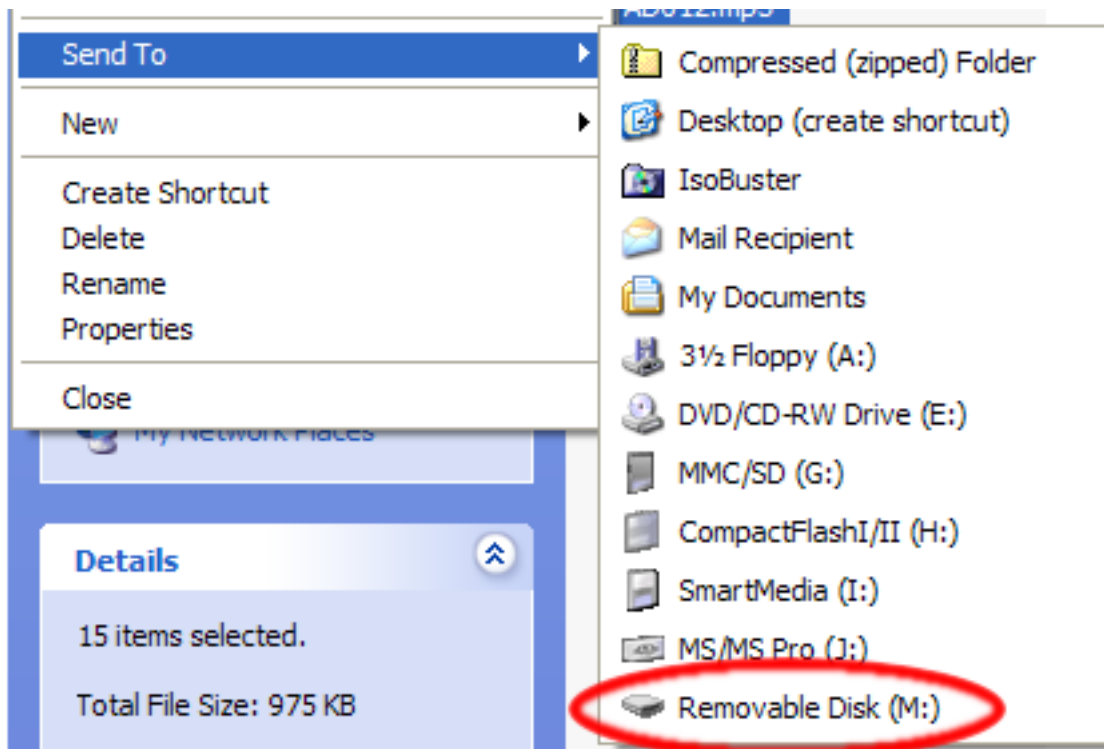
AD012.mp3

Send To
New
Create Shortcut
Delete
Rename
Properties
Close

My Network Places

Details

15 items selected.

Total File Size: 975 KB

Compressed (zipped) Folder
Desktop (create shortcut)
IsoBuster
Mail Recipient
My Documents
3½ Floppy (A:)
DVD/CD-RW Drive (E:)
MMC/SD (G:)
CompactFlashI/II (H:)
SmartMedia (I:)
MS/MS Pro (J:)
Removable Disk (M:)